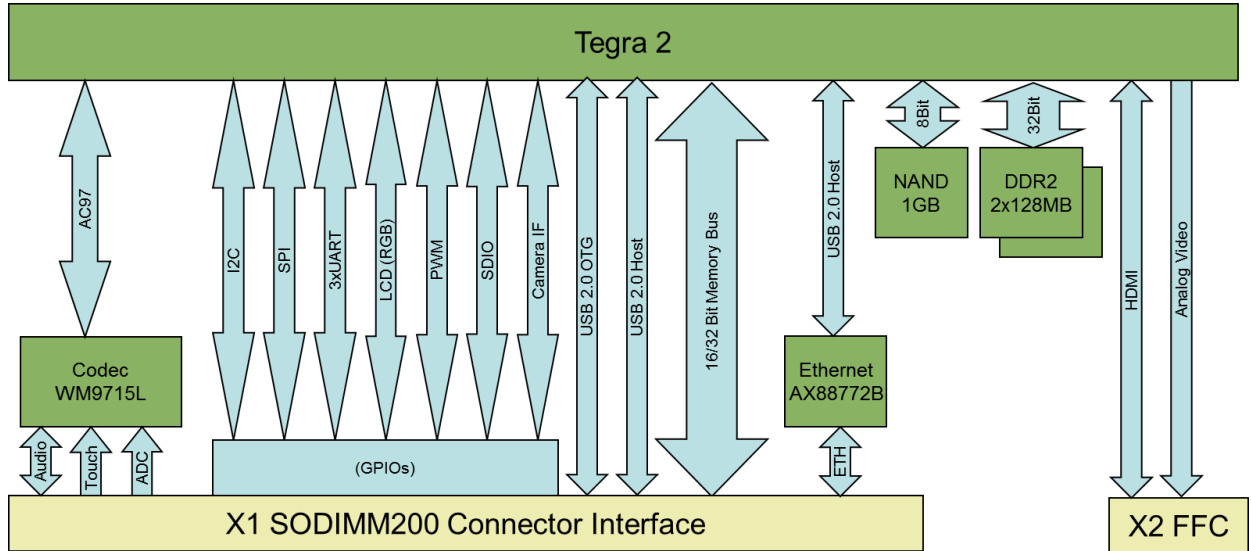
Tegra 2

AC97

I2C

SPI

3xUART

LCD (RGB)

PWM

SDIO

Camera IF

USB 2.0 OTG

USB 2.0 Host

16/32 Bit Memory Bus

USB 2.0 Host

8Bit

32Bit

NAND 1GB

DDR2 2x128MB

HDMI

Analog Video

Codec WM9715L

Ethernet AX88772B

Audio

Touch

ADC

(GPIOs)

ETH

X1 SODIMM200 Connector Interface

X2 FFC